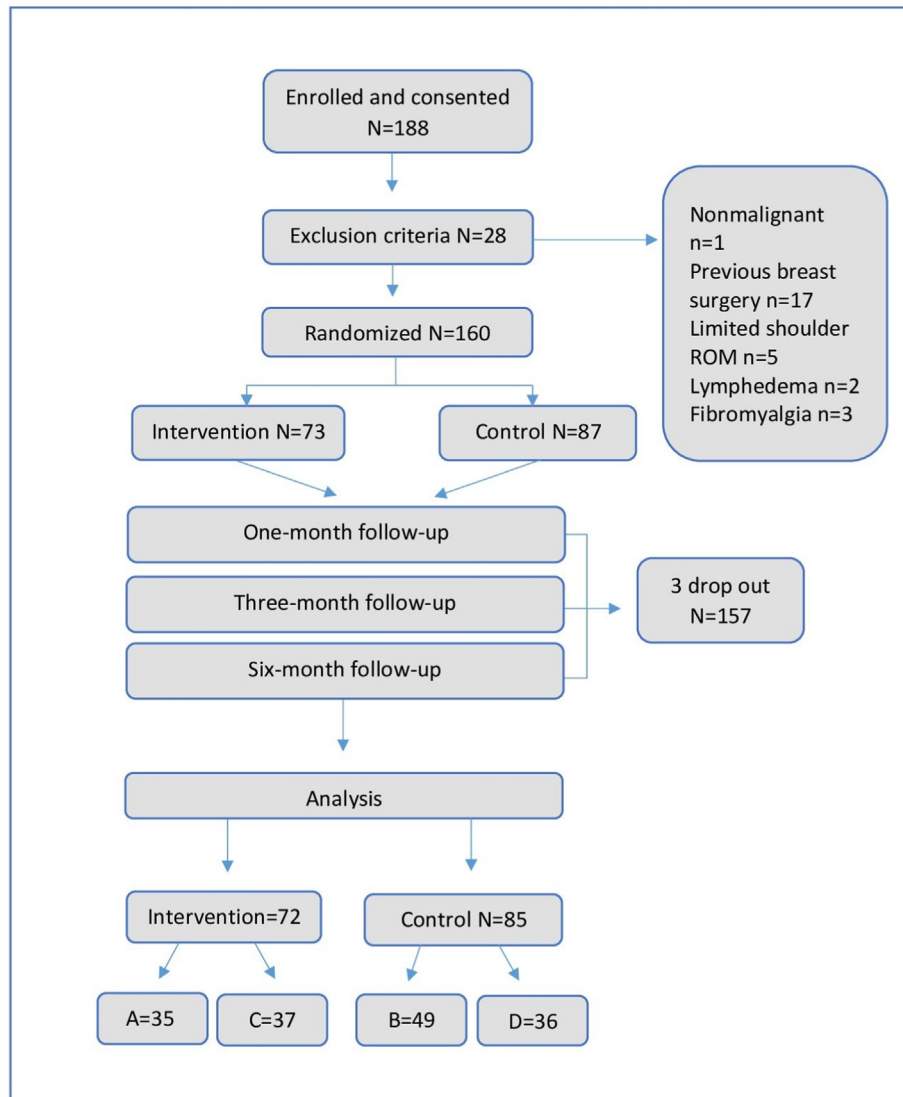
Enrolled and consented
N=188

Exclusion criteria N=28

Nonmalignant n=1
Previous breast surgery n=17
Limited shoulder ROM n=5
Lymphedema n=2
Fibromyalgia n=3

Randomized N=160

Intervention N=73

Control N=87

One-month follow-up

Three-month follow-up

Six-month follow-up

3 drop out
N=157

Analysis

Intervention=72

Control N=85

A=35

C=37

B=49

D=36